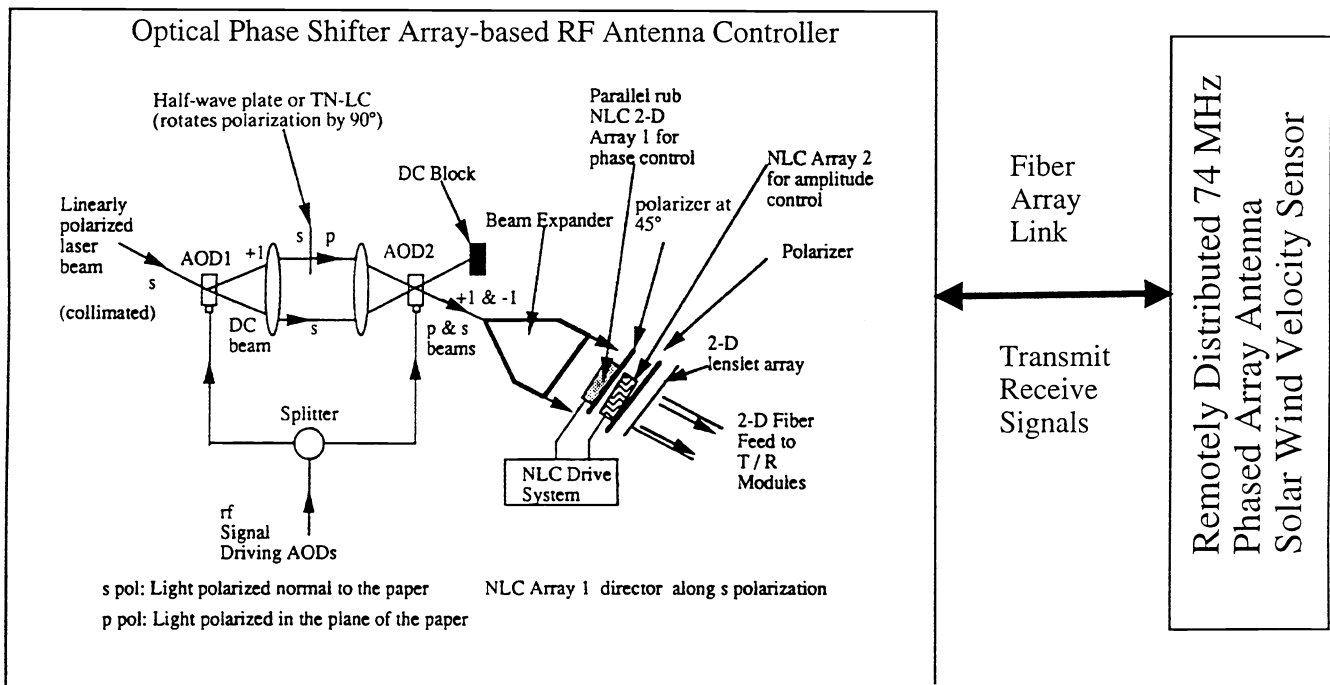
Optical Phase Shifter Array-based RF Antenna Controller

Half-wave plate or TN-LC (rotates polarization by 90°)

Parallel rub NLC 2-D Array 1 for phase control

NLC Array 2 for amplitude control

DC Block

polarizer at 45°

Beam Expander

Polarizer

Linearly polarized laser beam

s

(collimated)

AOD1

+1

s

p

AOD2

DC beam

s

+1 & -1

p & s beams

2-D lenslet array

2-D Fiber Feed to T / R Modules

Splitter

NLC Drive System

rf Signal Driving AODs

s pol: Light polarized normal to the paper

NLC Array 1 director along s polarization

p pol: Light polarized in the plane of the paper

Fiber Array Link

Transmit Receive Signals

Remotely Distributed 74 MHz Phased Array Antenna Solar Wind Velocity Sensor